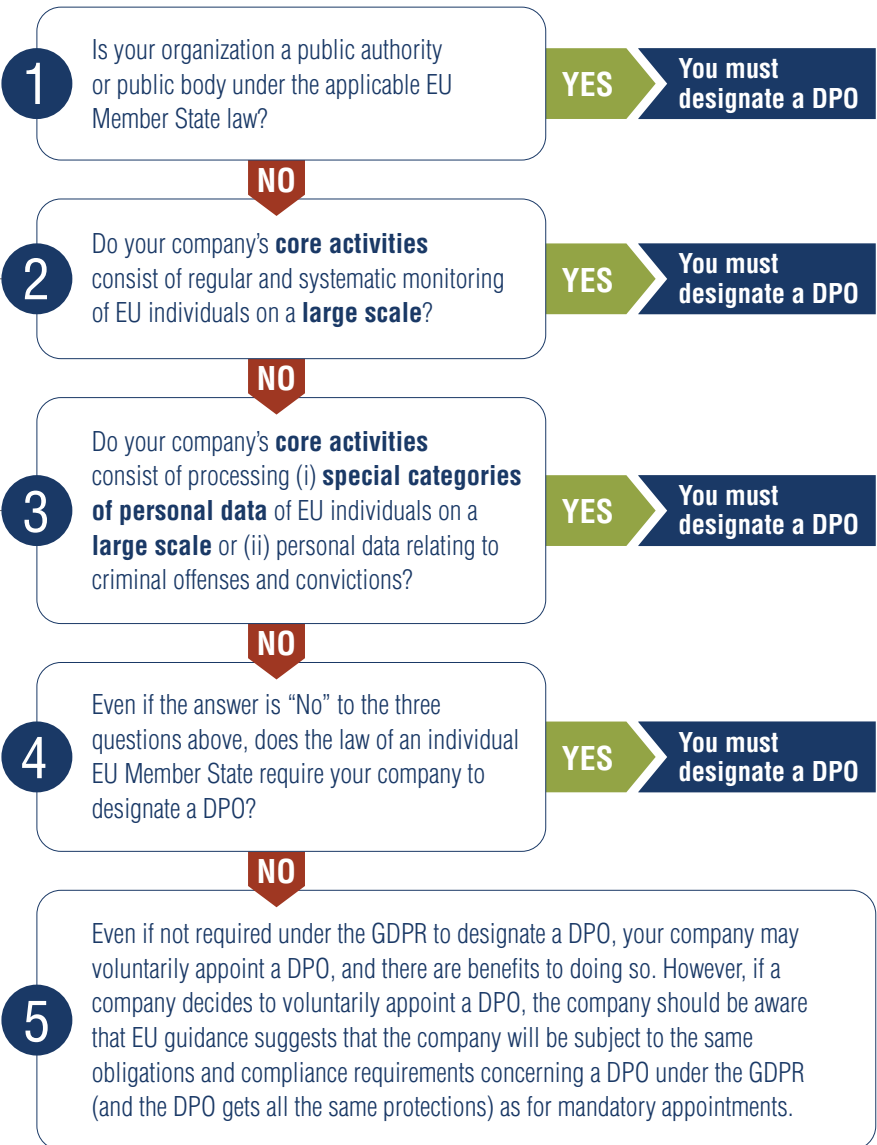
1

Is your organization a public authority or public body under the applicable EU Member State law?

YES

You must designate a DPO

NO

2

Do your company's **core activities** consist of regular and systematic monitoring of EU individuals on a **large scale**?

YES

You must designate a DPO

NO

3

Do your company's **core activities** consist of processing (i) **special categories of personal data** of EU individuals on a **large scale** or (ii) personal data relating to criminal offenses and convictions?

YES

You must designate a DPO

NO

4

Even if the answer is "No" to the three questions above, does the law of an individual EU Member State require your company to designate a DPO?

YES

You must designate a DPO

NO

5

Even if not required under the GDPR to designate a DPO, your company may voluntarily appoint a DPO, and there are benefits to doing so. However, if a company decides to voluntarily appoint a DPO, the company should be aware that EU guidance suggests that the company will be subject to the same obligations and compliance requirements concerning a DPO under the GDPR (and the DPO gets all the same protections) as for mandatory appointments.